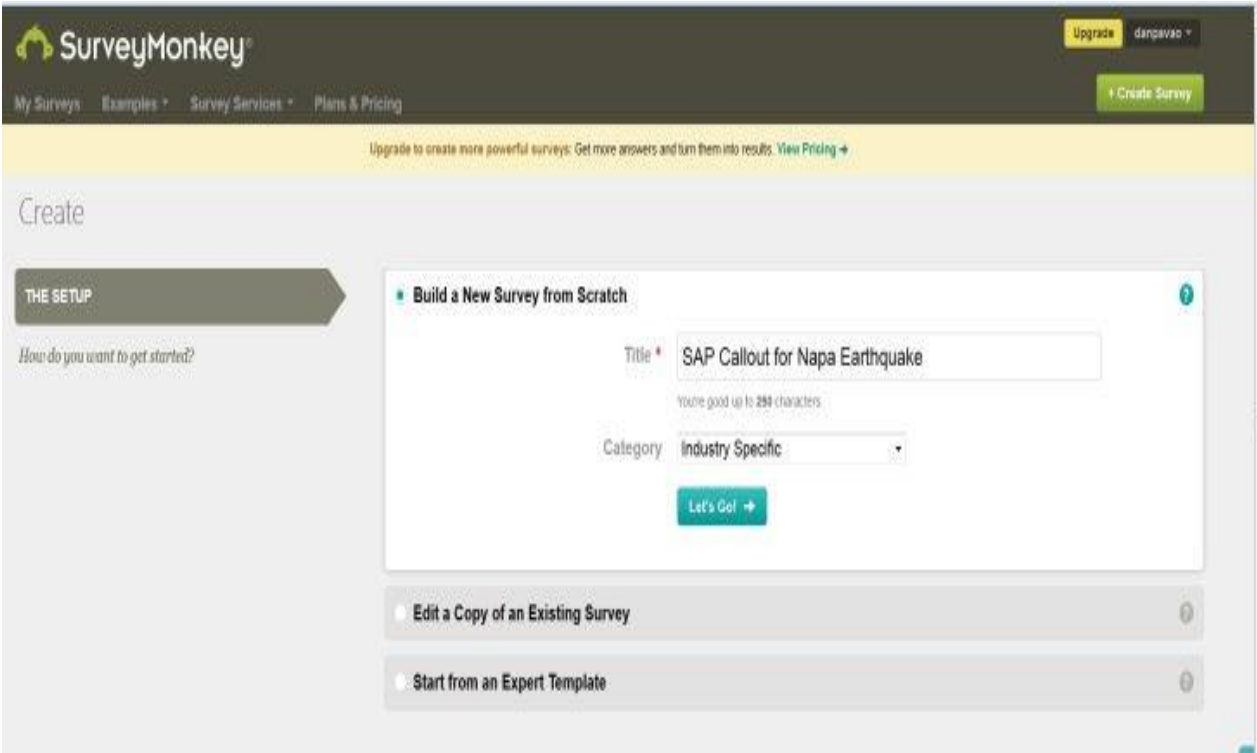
SurveyMonkey

Upgrade danpavao

My Surveys Examples Survey Services Plans & Pricing

+ Create Survey

Upgrade to create more powerful surveys: Get more answers and turn them into results. View Pricing →

Create

THE SETUP

How do you want to get started?

Build a New Survey from Scratch

Title * SAP Callout for Napa Earthquake

You're good up to 250 characters

Category Industry Specific

Let's Go! →

Edit a Copy of an Existing Survey

Start from an Expert Template